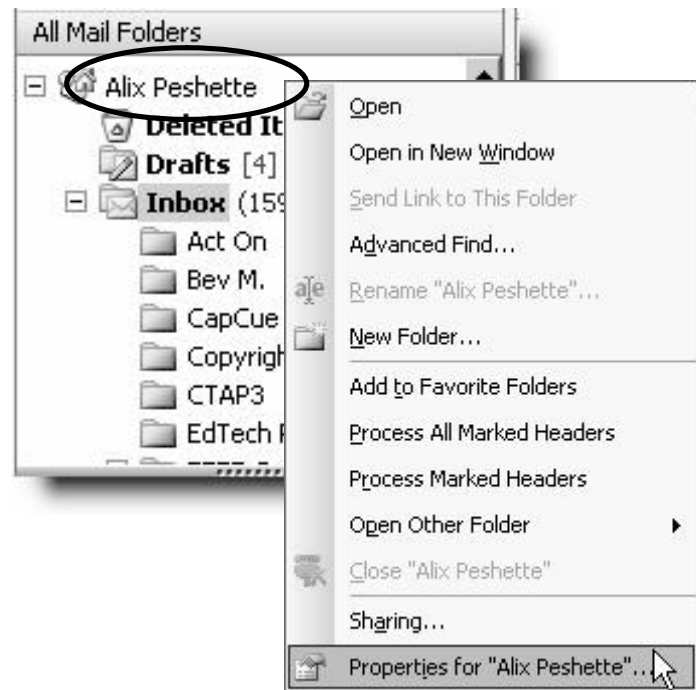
All Mail Folders

Alix Peshette
Deleted It
Drafts [4]
Inbox (15
Act On
Bev M.
CapCue
Copyrigh
CTAP3
EdTech

Open
Open in New Window
Send Link to This Folder
Advanced Find...
Rename "Alix Peshette"...
New Folder...
Add to Favorite Folders
Process All Marked Headers
Process Marked Headers
Open Other Folder
Close "Alix Peshette"
Sharing...
Properties for "Alix Peshette"...